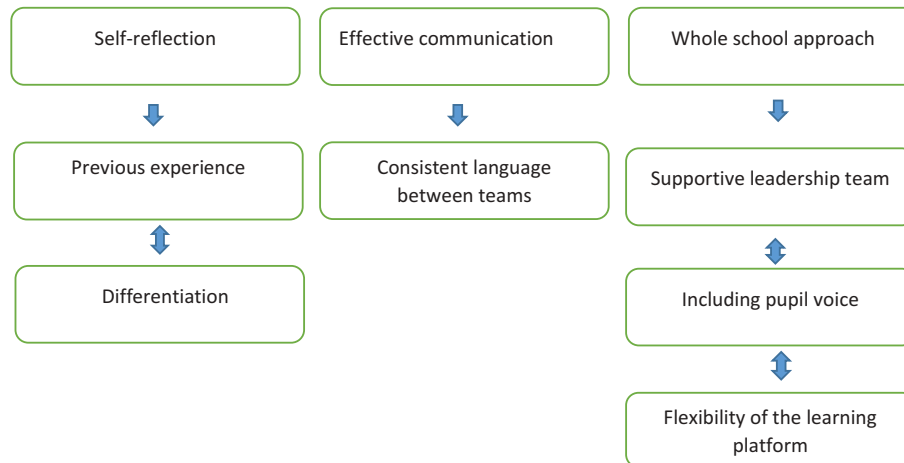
Self-reflection

Previous experience

Differentiation

Effective communication

Consistent language between teams

Whole school approach

Supportive leadership team

Including pupil voice

Flexibility of the learning platform